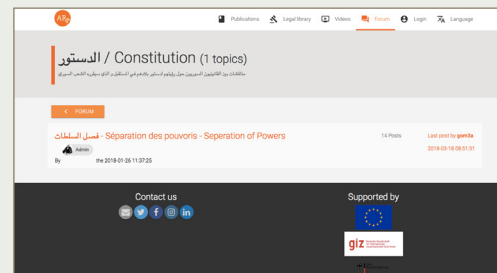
ARp

Publications Legal library Videos Forum Login Language

الدستور / Constitution (1 topics)

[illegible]

< FORUM

فصل السلطات - Séparation des pouvoirs - Seperation of Powers

Admin

By the 2018-01-26 11:37:25

14 Posts

Last post by gom3a

2018-03-18 08:51:31

Contact us

Supported by

giz